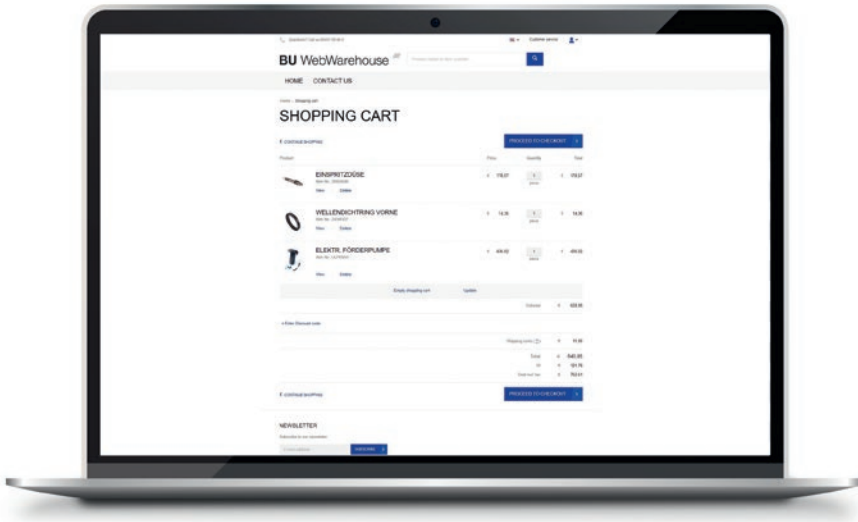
Customer service

BU WebWarehouse

HOME CONTACT US

Home > Shopping cart

SHOPPING CART

CONTINUE SHOPPING

PROCEED TO CHECKOUT

Product Price Quantity Total

EINSPRITZDÜSE
Item No. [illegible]
View Delete
€ 178,57 1 € 178,57

WELLENDICHTRING VORNE
Item No. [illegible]
View Delete
€ 14,36 1 € 14,36

ELEKTR. FÖRDERPUMPE
Item No. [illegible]
View Delete
€ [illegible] 1 € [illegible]

Empty shopping cart Update

Subtotal € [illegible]

+ Enter Discount code

Shipping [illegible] € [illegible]

Total € 640,66
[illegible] € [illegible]
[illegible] € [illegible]

CONTINUE SHOPPING

PROCEED TO CHECKOUT

NEWSLETTER

Subscribe to our newsletter

SUBSCRIBE